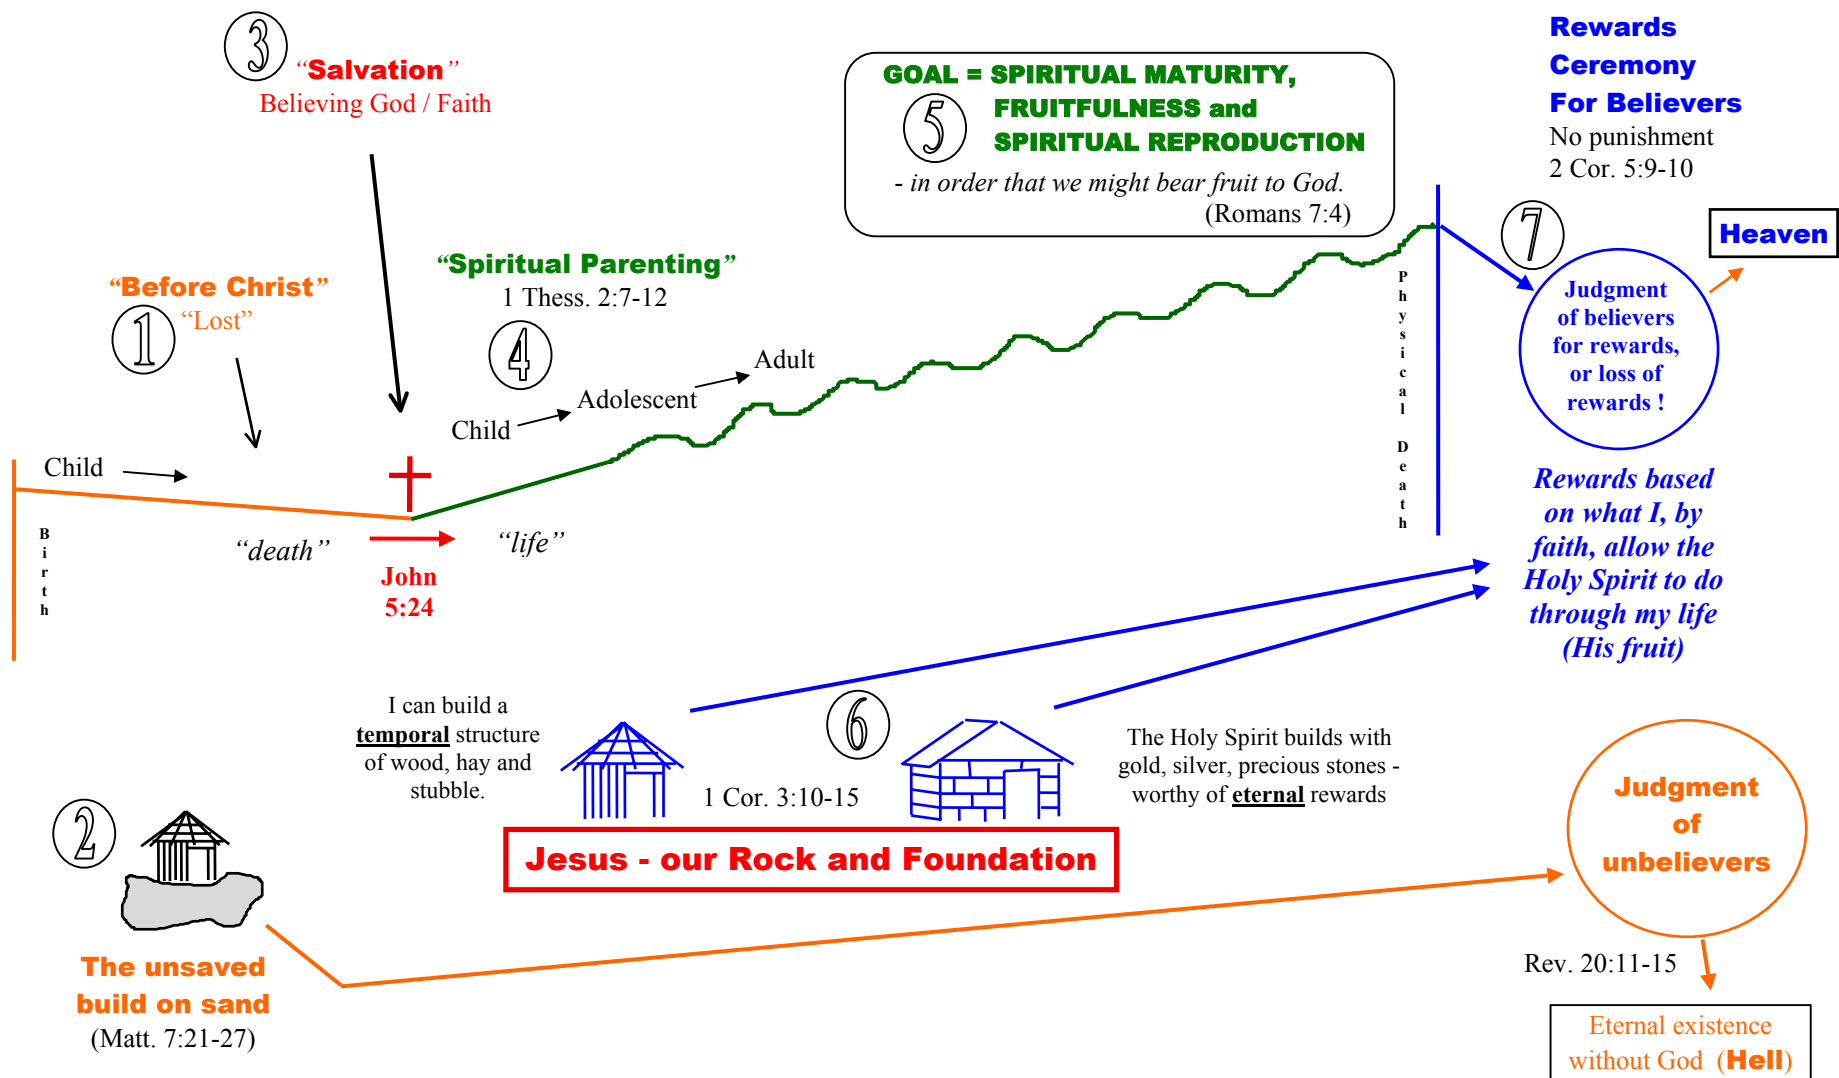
3

"Salvation"
Believing God / Faith

GOAL = SPIRITUAL MATURITY,
5 FRUITFULNESS and
SPIRITUAL REPRODUCTION
- in order that we might bear fruit to God.
(Romans 7:4)

Rewards
Ceremony
For Believers
No punishment
2 Cor. 5:9-10

"Before Christ"
1 "Lost"

"Spiritual Parenting"
1 Thess. 2:7-12
4

Adult
Adolescent
Child

7

Heaven

Judgment of believers for rewards, or loss of rewards !

Physical Death

Child

Birth

"death"

John 5:24

"life"

Rewards based on what I, by faith, allow the Holy Spirit to do through my life (His fruit)

I can build a **temporal** structure of wood, hay and stubble.

6

1 Cor. 3:10-15

The Holy Spirit builds with gold, silver, precious stones - worthy of **eternal** rewards

2

Jesus - our Rock and Foundation

Judgment of unbelievers

The unsaved build on sand
(Matt. 7:21-27)

Rev. 20:11-15

Eternal existence without God (Hell)